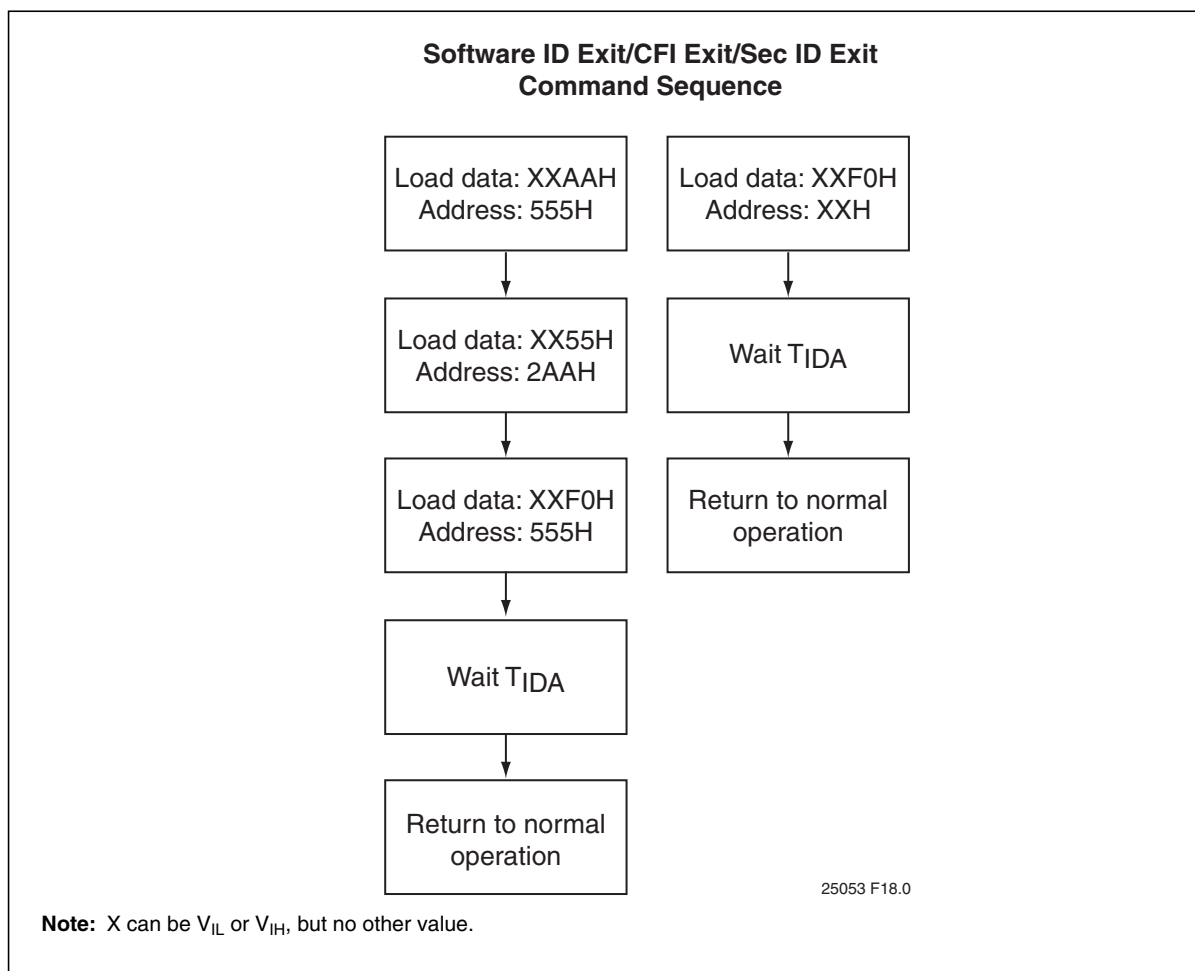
Software ID Exit/CFI Exit/Sec ID Exit
Command Sequence

Load data: XXAAH
Address: 555H

Load data: XX55H
Address: 2AAH

Load data: XXF0H
Address: 555H

Wait $T_{IDA}$

Return to normal operation

Load data: XXF0H
Address: XXH

Wait $T_{IDA}$

Return to normal operation

25053 F18.0

**Note:** X can be $V_{IL}$ or $V_{IH}$, but no other value.